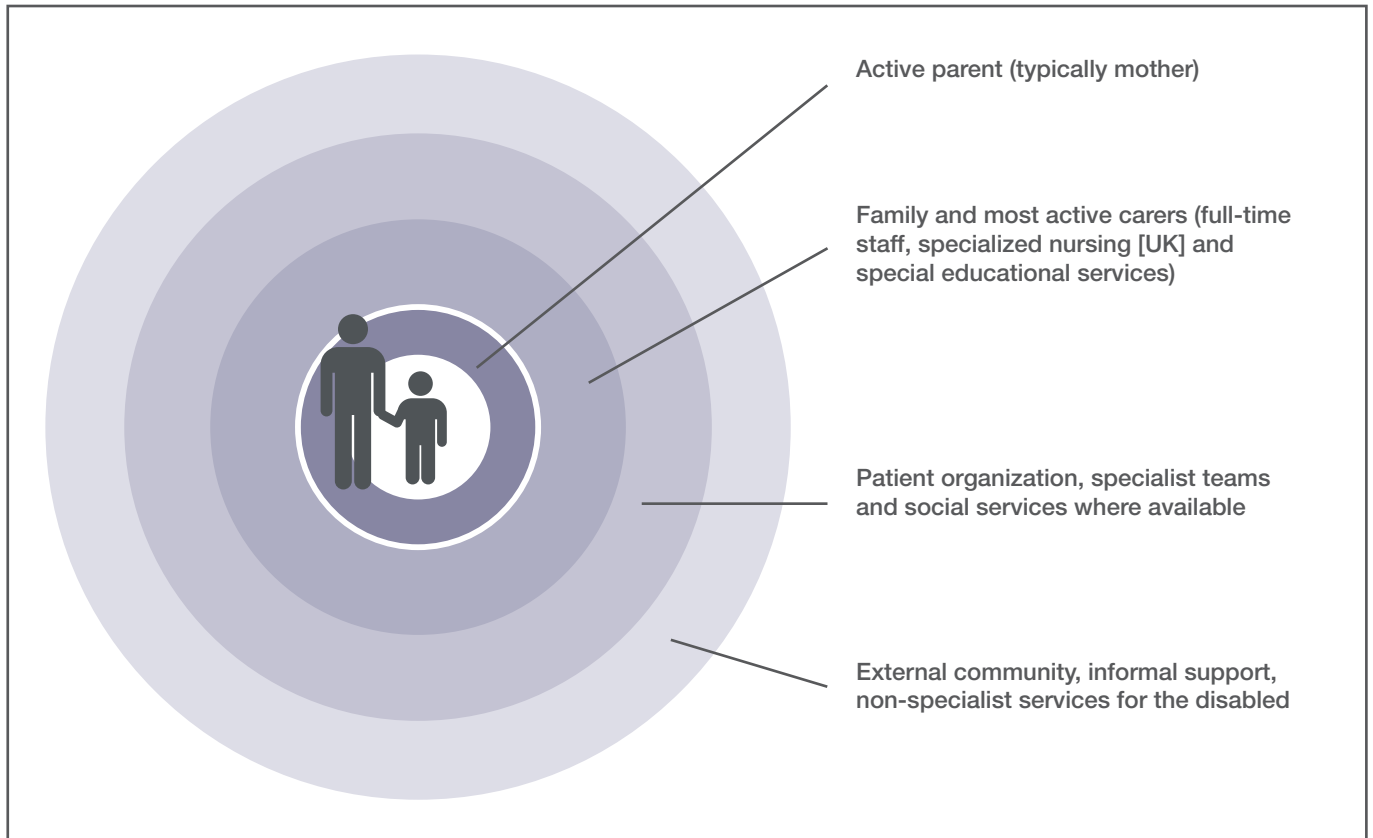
Active parent (typically mother)

Family and most active carers (full-time staff, specialized nursing [UK] and special educational services)

Patient organization, specialist teams and social services where available

External community, informal support, non-specialist services for the disabled